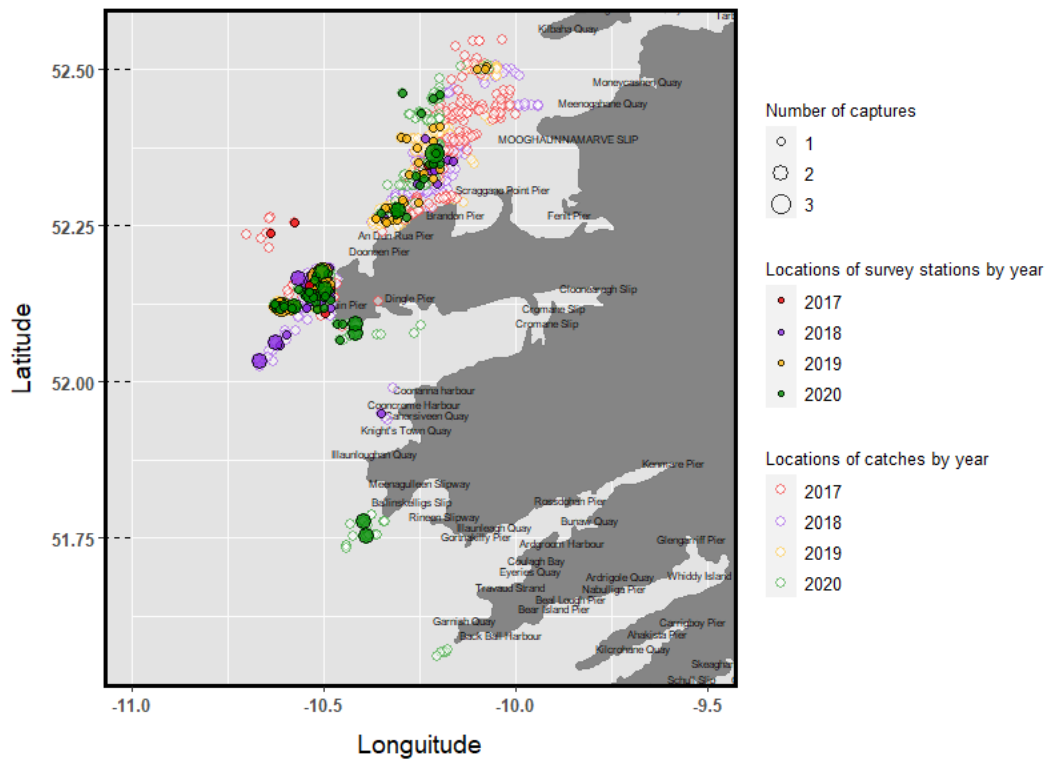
Tar
Kilbaha Quay
Moneycashen Quay
Meenogahane Quay
MOOGHAUNNAMARVE SLIP
Scraggane Point Pier
Fenit Pier
Brandon Pier
An Dun Rua Pier
Dooneen Pier
Dingle Pier
Cloonaargh Slip
Cromane Slip
Cromane Slip
Coonanna harbour
Cooncrome Harbour
Cahersiveen Quay
Knight's Town Quay
Illaunloughan Quay
Kenmare Pier
Meenagulleen Slipway
Ballinskelligs Slip
Rossdohan Pier
Rineen Slipway
Bunaw Quay
Illaunleagh Quay
Gortnakilly Pier
Ardgroom Harbour
Glengarriff Pier
Coulagh Bay
Eyeries Quay
Ardrigole Quay
Whiddy Island
Travaud Strand
Nabulligan Pier
Beal Lough Pier
Bear Island Pier
Garnish Quay
Carrigboy Pier
Back Bay Harbour
Ahakista Pier
Kilcrohane Quay
Skeaghan
Schull Slip
52.50
52.25
52.00
51.75
Latitude
-11.0
-10.5
-10.0
-9.5
Longuitude
Number of captures
1
2
3
Locations of survey stations by year
2017
2018
2019
2020
Locations of catches by year
2017
2018
2019
2020